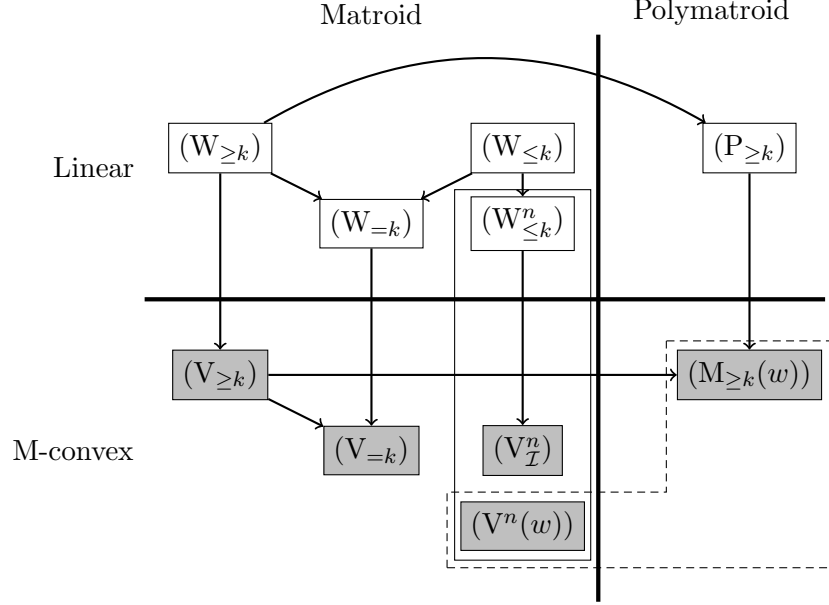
Matroid

Polymatroid

Linear

$(\mathrm{W}_{\geq k})$

$(\mathrm{W}_{\leq k})$

$(\mathrm{P}_{\geq k})$

$(\mathrm{W}_{=k})$

$(\mathrm{W}^n_{\leq k})$

$(\mathrm{V}_{\geq k})$

$(\mathrm{M}_{\geq k}(w))$

M-convex

$(\mathrm{V}_{=k})$

$(\mathrm{V}^n_{\mathcal{I}})$

$(\mathrm{V}^n(w))$